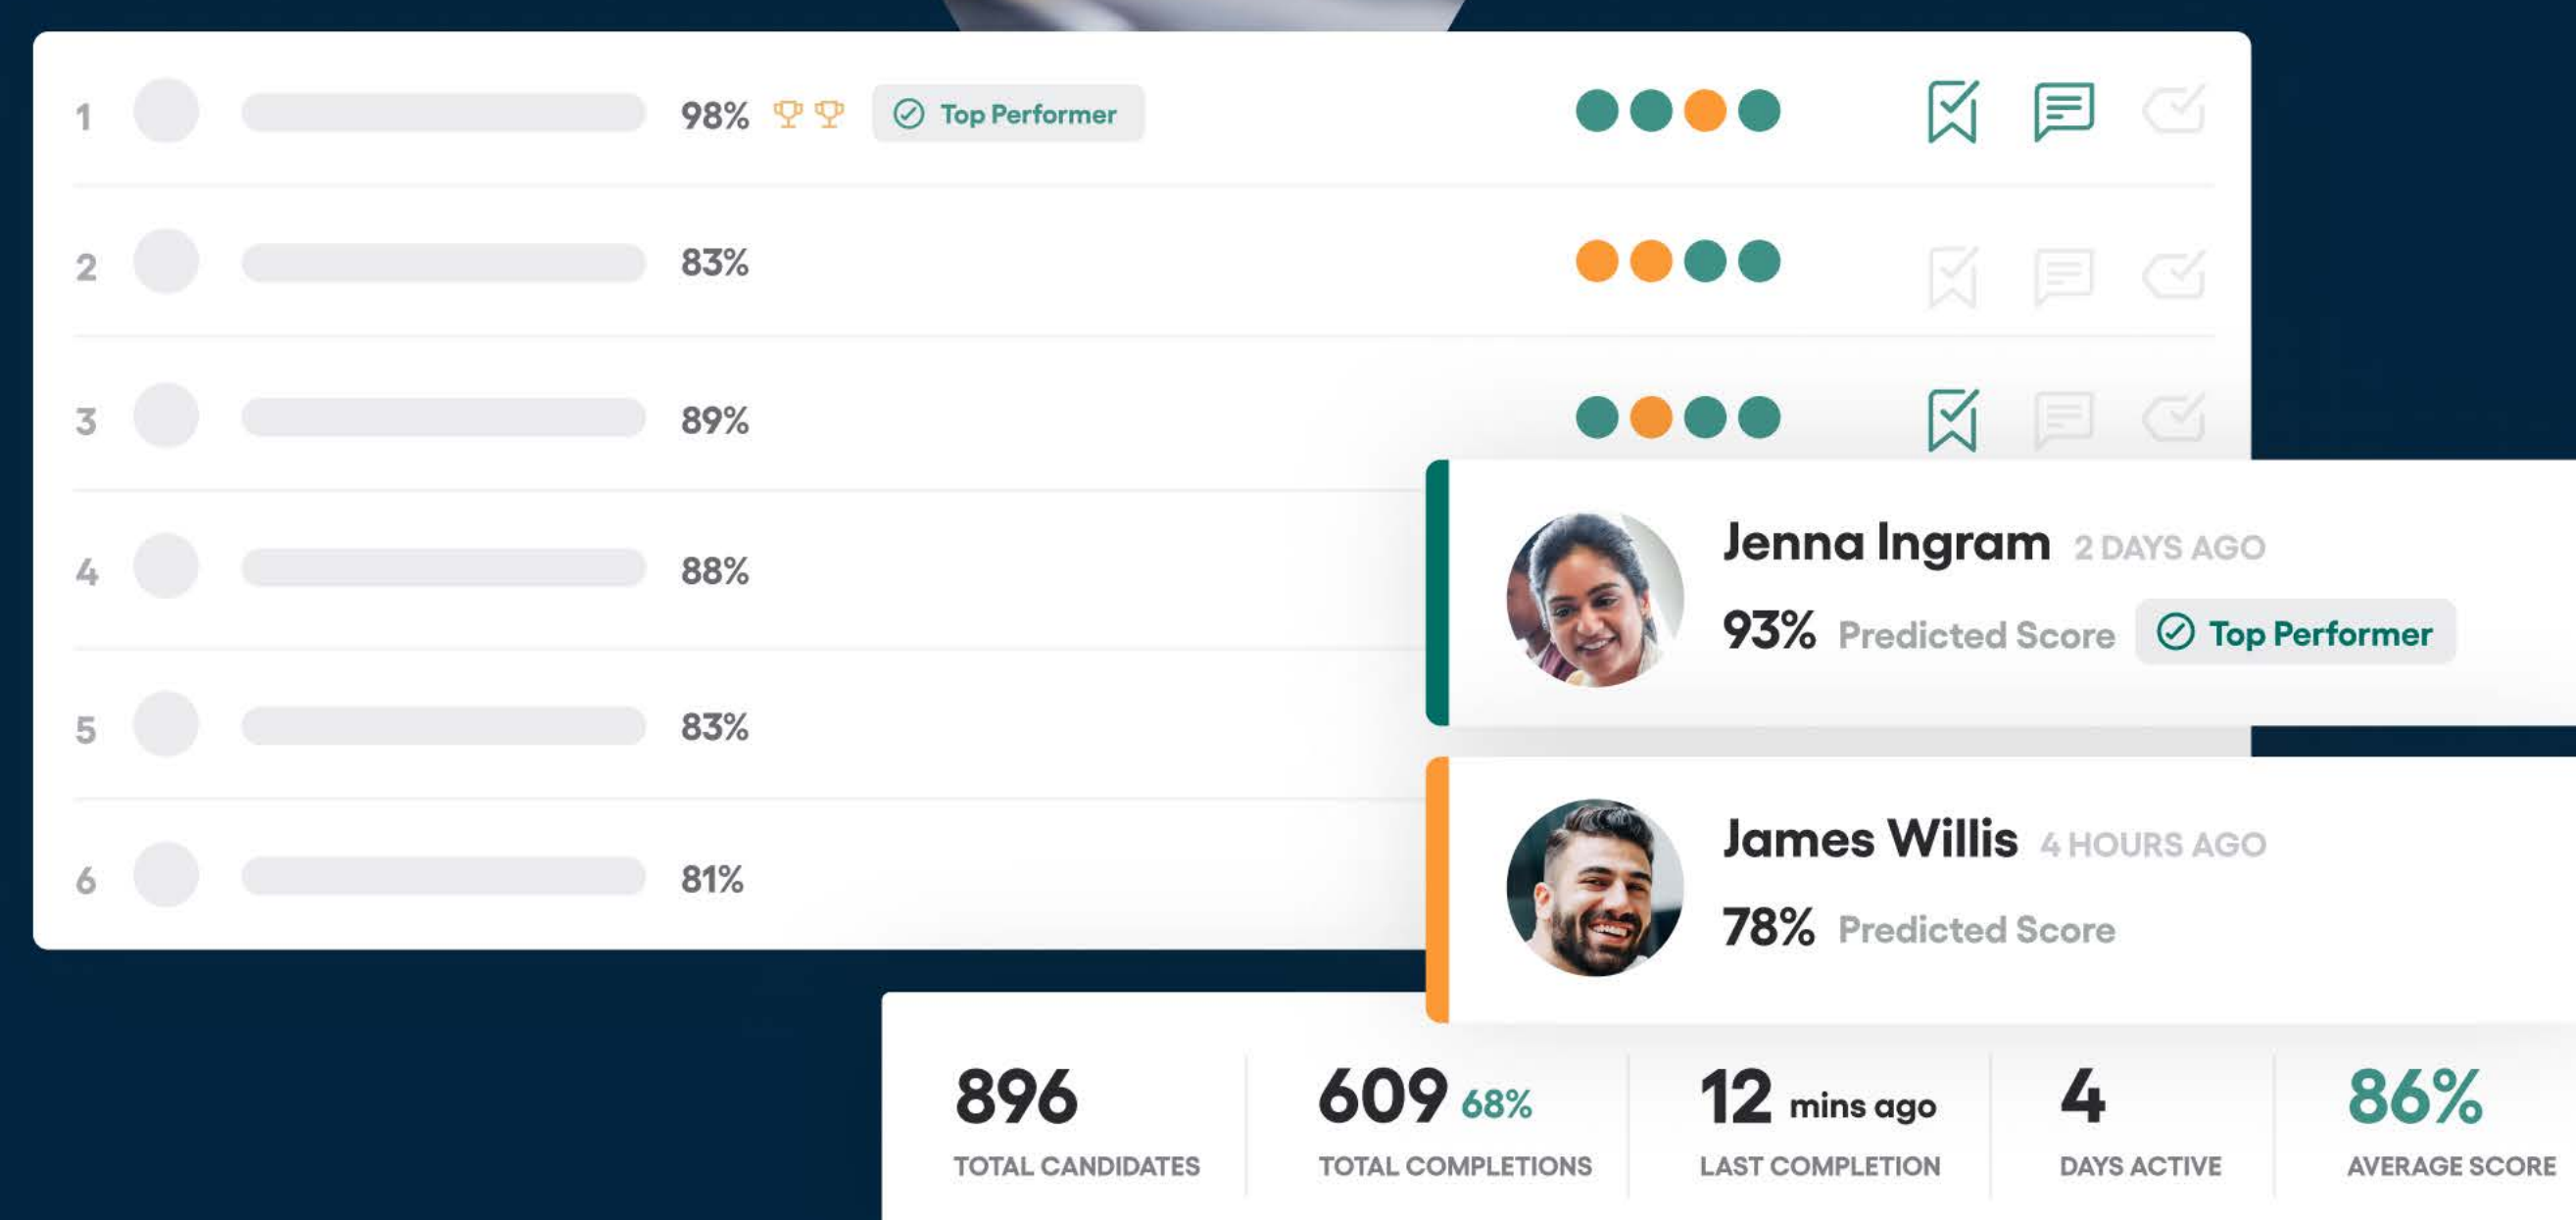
1 98% Top Performer

2 83%

3 89%

4 88%

5 83%

6 81%

Jenna Ingram 2 DAYS AGO

93% Predicted Score Top Performer

James Willis 4 HOURS AGO

78% Predicted Score

| 896 | 609 68% | 12 mins ago | 4 | 86% |
|---|---|---|---|---|
| TOTAL CANDIDATES | TOTAL COMPLETIONS | LAST COMPLETION | DAYS ACTIVE | AVERAGE SCORE |